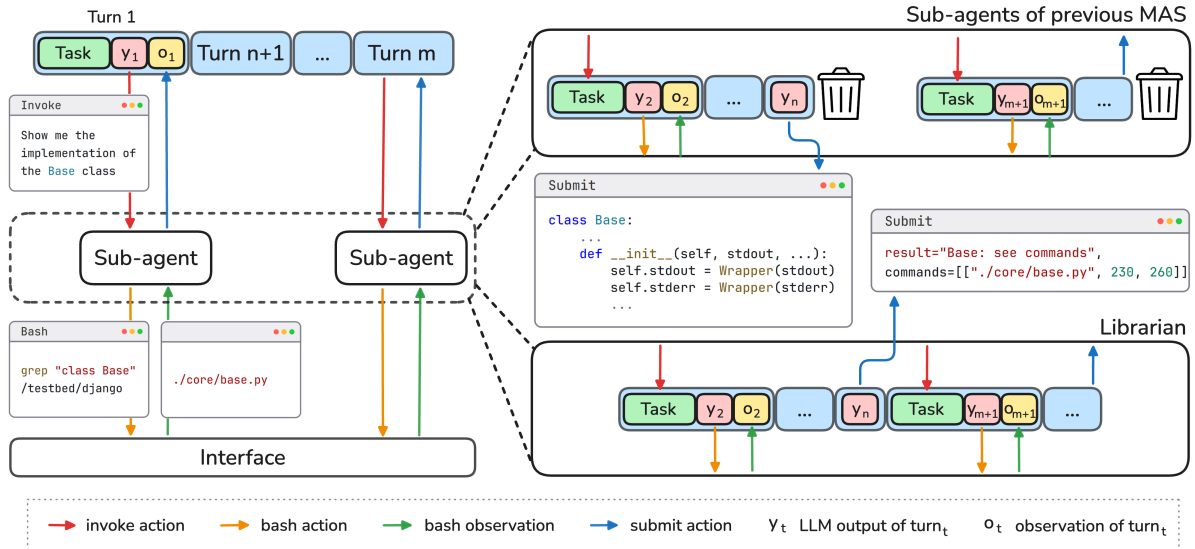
Turn 1

Task $y_1$ $o_1$ Turn n+1 ... Turn m

Invoke

Show me the implementation of the Base class

Sub-agent

Sub-agent

Bash

grep "class Base" /testbed/django

./core/base.py

Interface

Sub-agents of previous MAS

Task $y_2$ $o_2$ ... $y_n$

Task $y_{m+1}$ $o_{m+1}$ ...

Submit

class Base:
    ...
    def __init__(self, stdout, ...):
        self.stdout = Wrapper(stdout)
        self.stderr = Wrapper(stderr)
        ...

Submit

result="Base: see commands",
commands=[["./core/base.py", 230, 260]]

Librarian

Task $y_2$ $o_2$ ... $y_n$ Task $y_{m+1}$ $o_{m+1}$ ...

invoke action bash action bash observation submit action $y_t$ LLM output of $turn_t$ $o_t$ observation of $turn_t$